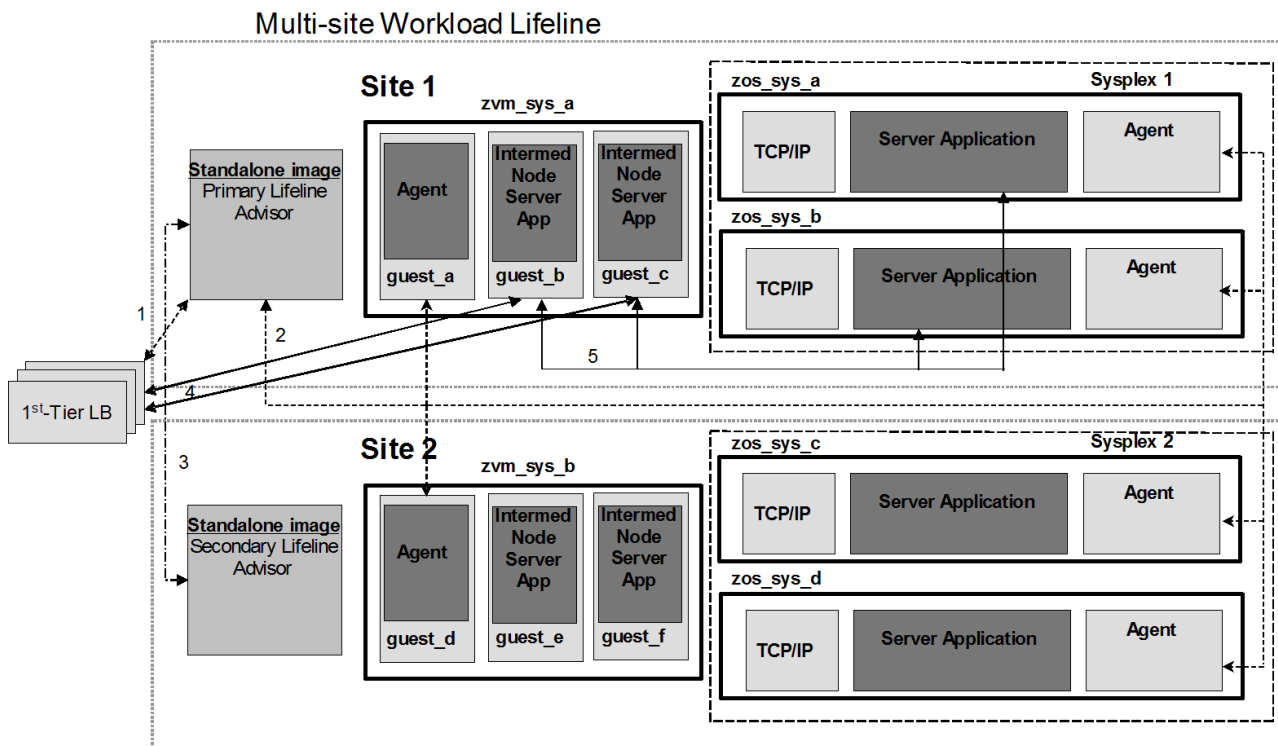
Multi-site Workload Lifeline

Site 1

zvm_sys_a

Agent
guest_a

Intermed Node Server App
guest_b

Intermed Node Server App
guest_c

zos_sys_a

Sysplex 1

TCP/IP

Server Application

Agent

zos_sys_b

TCP/IP

Server Application

Agent

Standalone image
Primary Lifeline Advisor

1

2

4

5

1$^{st}$-Tier LB

3

Site 2

zvm_sys_b

Agent
guest_d

Intermed Node Server App
guest_e

Intermed Node Server App
guest_f

zos_sys_c

Sysplex 2

TCP/IP

Server Application

Agent

zos_sys_d

TCP/IP

Server Application

Agent

Standalone image
Secondary Lifeline Advisor